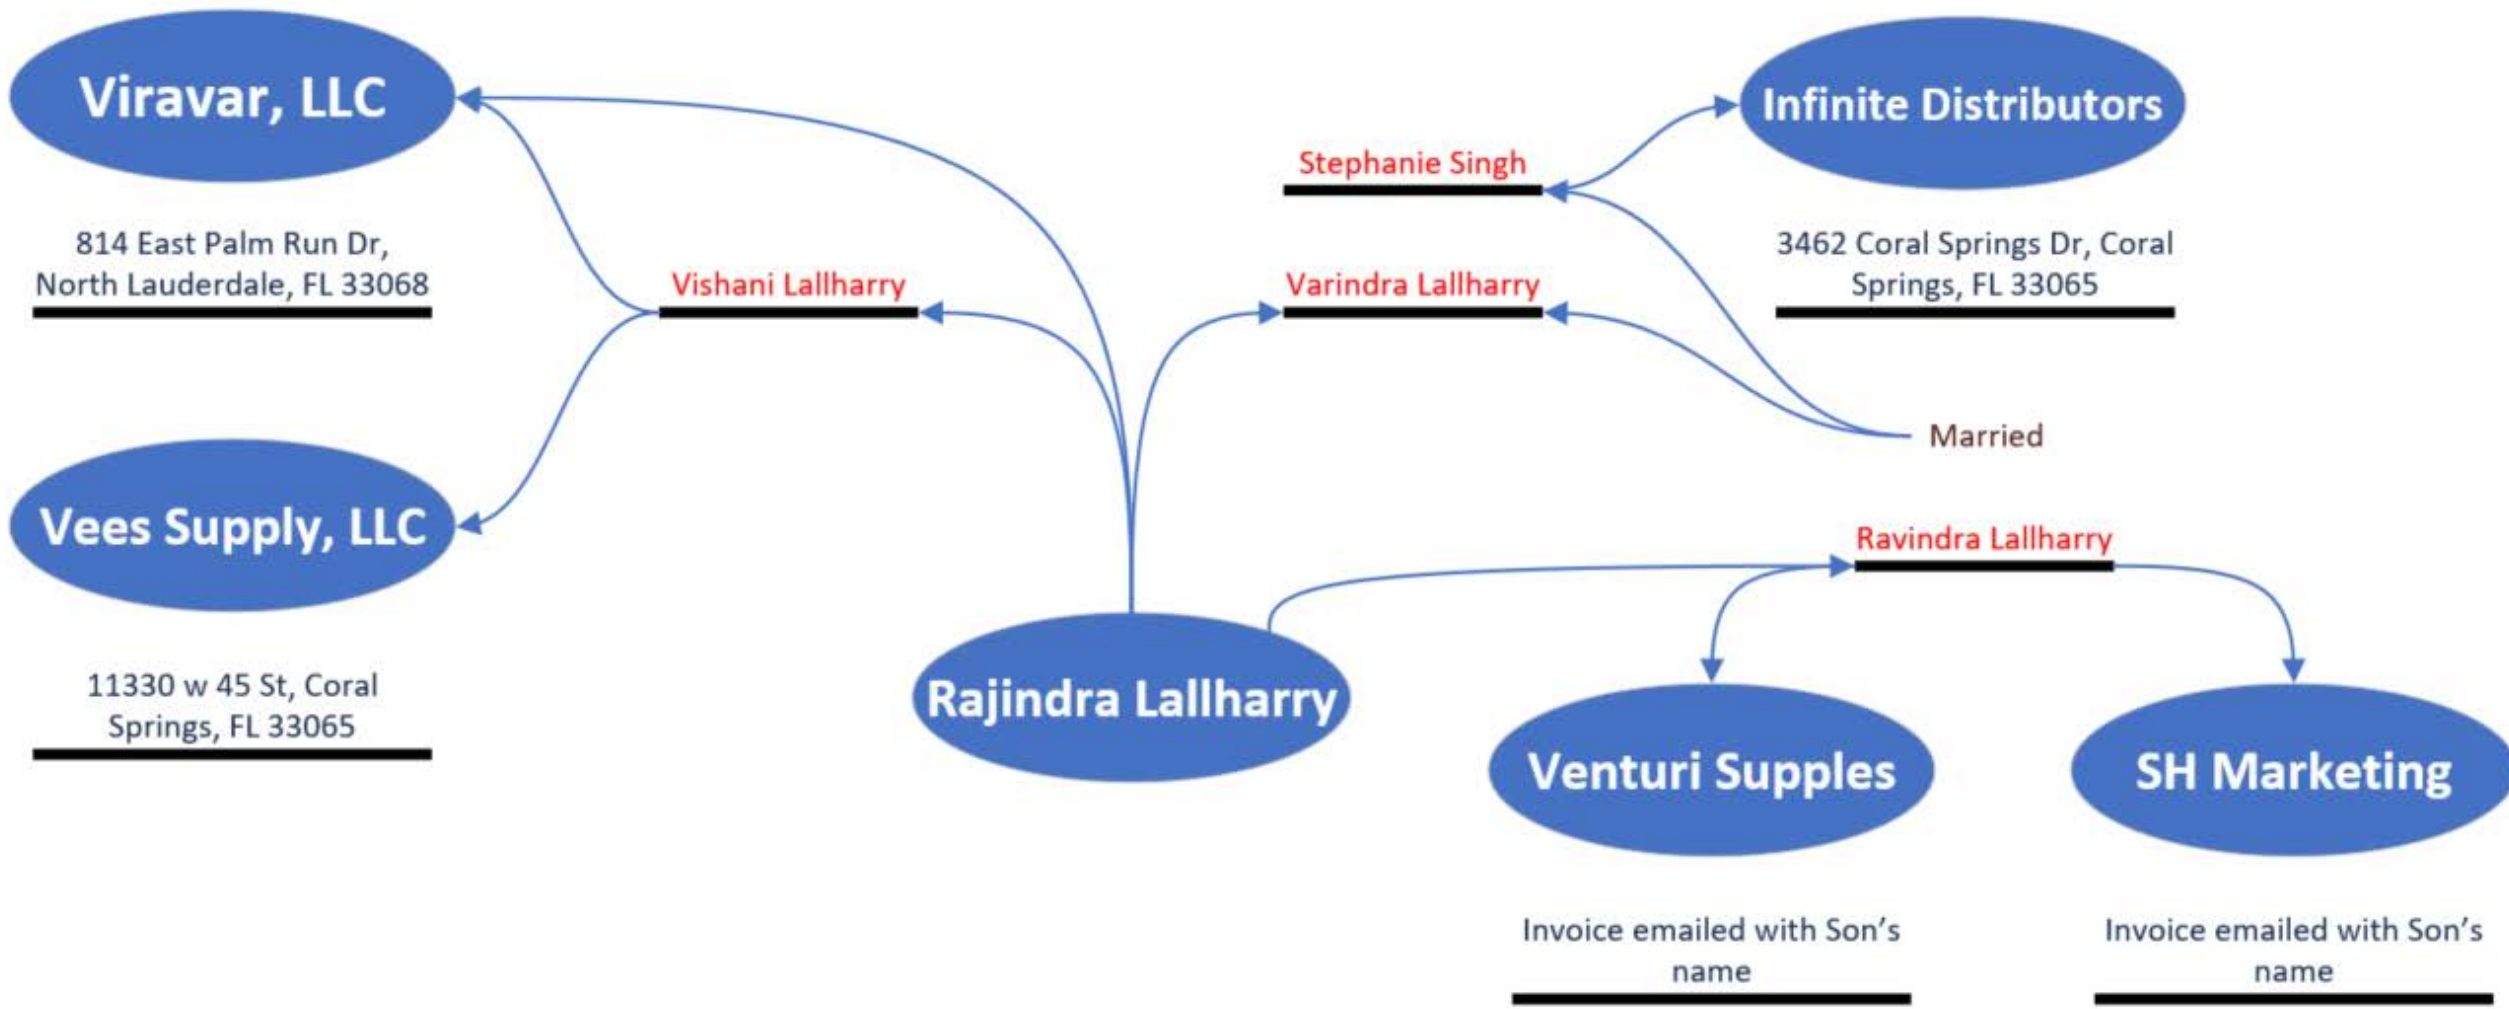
Viravar, LLC

814 East Palm Run Dr, North Lauderdale, FL 33068

Vishani Lallharry

Vees Supply, LLC

11330 w 45 St, Coral Springs, FL 33065

Rajindra Lallharry

Stephanie Singh

Varindra Lallharry

Infinite Distributors

3462 Coral Springs Dr, Coral Springs, FL 33065

Married

Ravindra Lallharry

Venturi Supples

SH Marketing

Invoice emailed with Son's name

Invoice emailed with Son's name